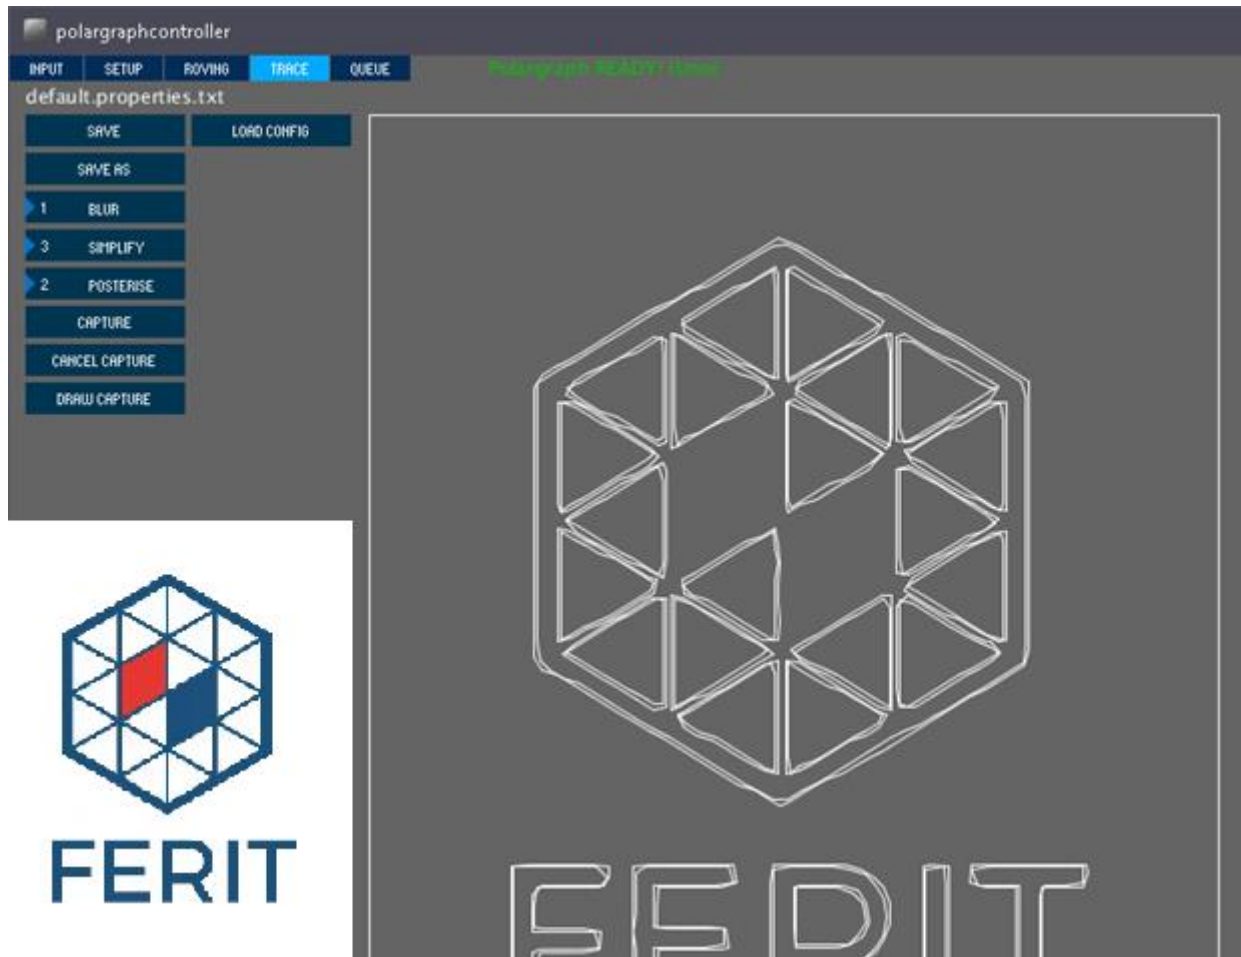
polargraphcontroller

INPUT SETUP ROVING TRACE QUEUE

Polargraph READY! (0ms)

default.properties.txt

SAVE LOAD CONFIG

SAVE AS

1 BLUR

3 SIMPLIFY

2 POSTERISE

CAPTURE

CANCEL CAPTURE

DRAW CAPTURE

FERIT

FERIT